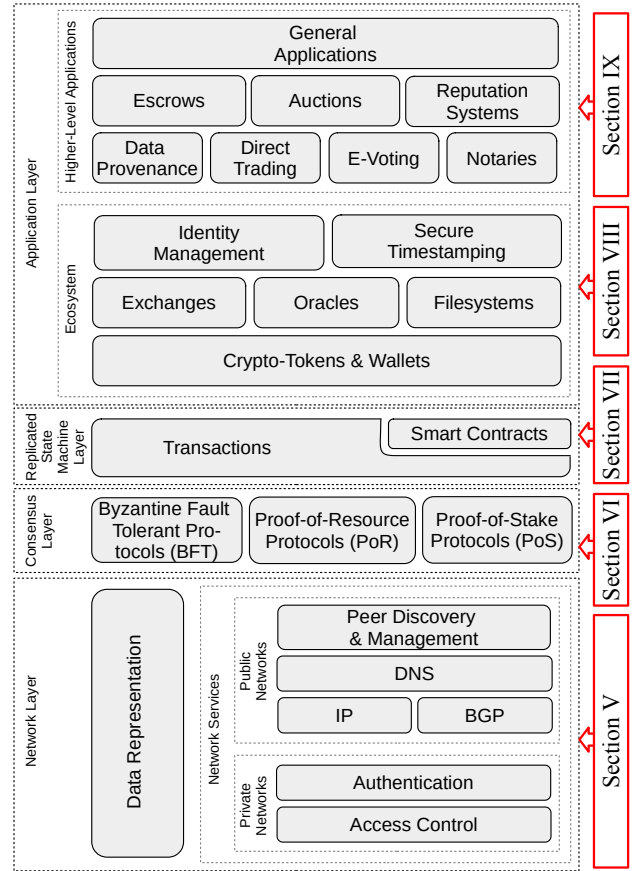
Application Layer

Higher-Level Applications

General Applications

Escrows

Auctions

Reputation Systems

Data Provenance

Direct Trading

E-Voting

Notaries

Section IX

Ecosystem

Identity Management

Secure Timestamping

Exchanges

Oracles

Filesystems

Crypto-Tokens & Wallets

Section VIII

Replicated State Machine Layer

Transactions

Smart Contracts

Section VII

Consensus Layer

Byzantine Fault Tolerant Protocols (BFT)

Proof-of-Resource Protocols (PoR)

Proof-of-Stake Protocols (PoS)

Section VI

Network Layer

Data Representation

Network Services

Public Networks

Peer Discovery & Management

DNS

IP

BGP

Private Networks

Authentication

Access Control

Section V